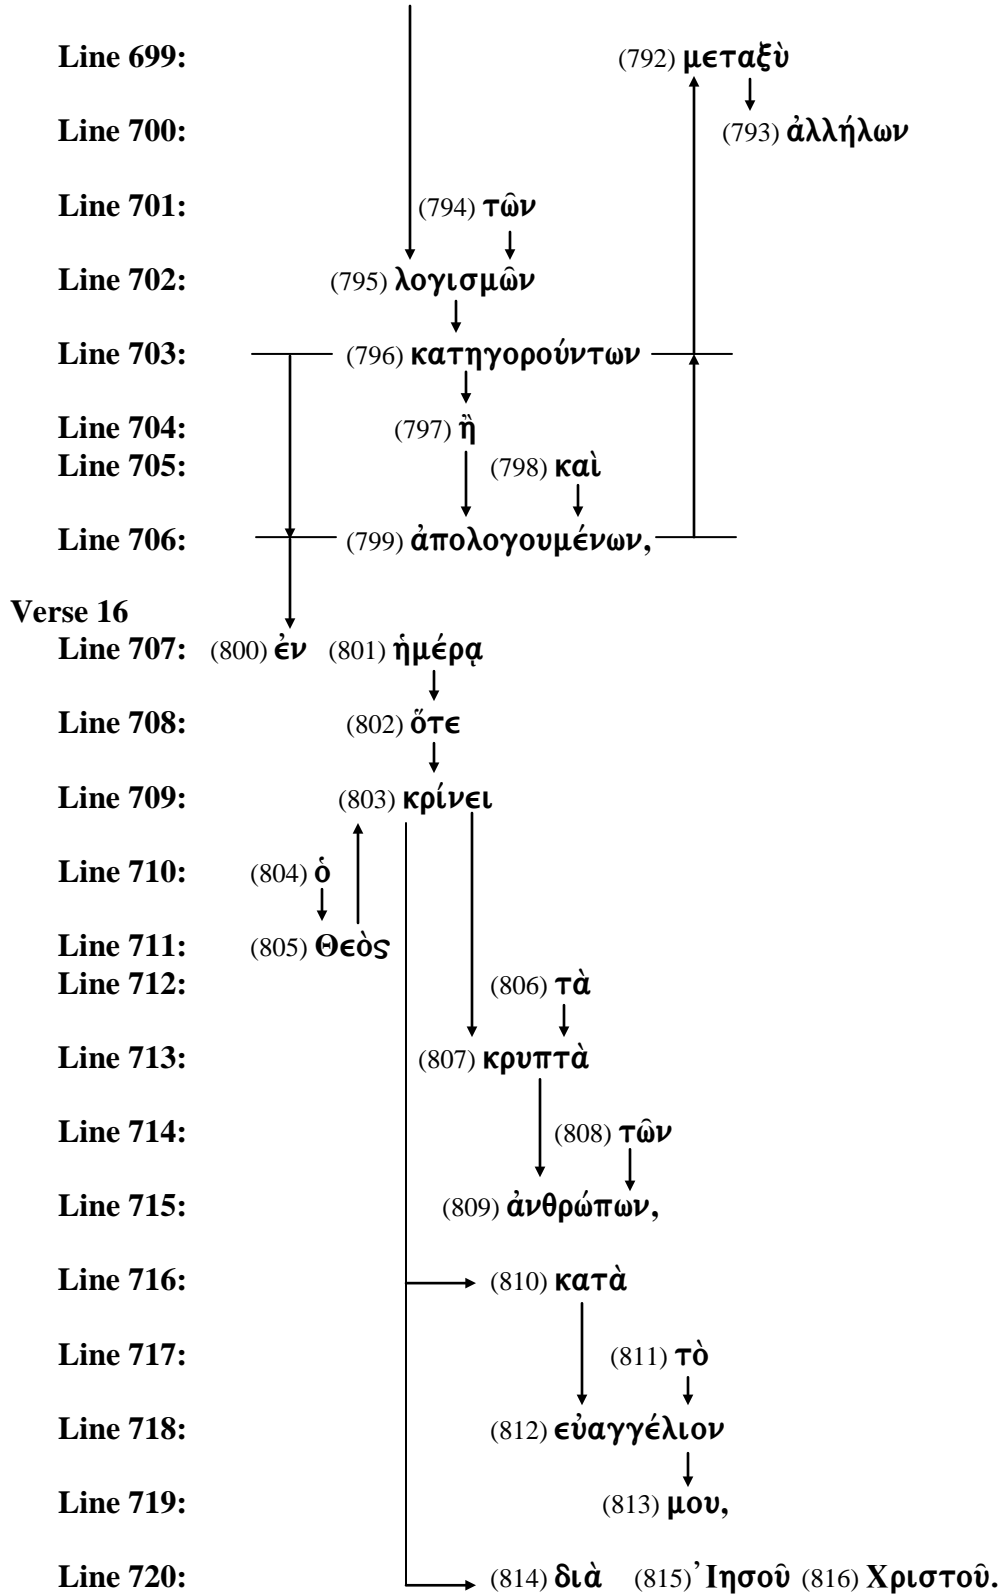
Line 699: (792) μεταξὺ

Line 700: (793) ἀλλήλων

Line 701: (794) τῶν

Line 702: (795) λογισμῶν

Line 703: (796) κατηγορούντων

Line 704: (797) ἢ

Line 705: (798) καὶ

Line 706: (799) ἀπολογουμένων,

Verse 16

Line 707: (800) ἐν (801) ἡμέρᾳ

Line 708: (802) ὅτε

Line 709: (803) κρίνει

Line 710: (804) ὁ

Line 711: (805) Θεὸς

Line 712: (806) τὰ

Line 713: (807) κρυπτὰ

Line 714: (808) τῶν

Line 715: (809) ἀνθρώπων,

Line 716: (810) κατὰ

Line 717: (811) τὸ

Line 718: (812) εὐαγγέλιον

Line 719: (813) μου,

Line 720: (814) διὰ (815) Ἰησοῦ (816) Χριστοῦ.